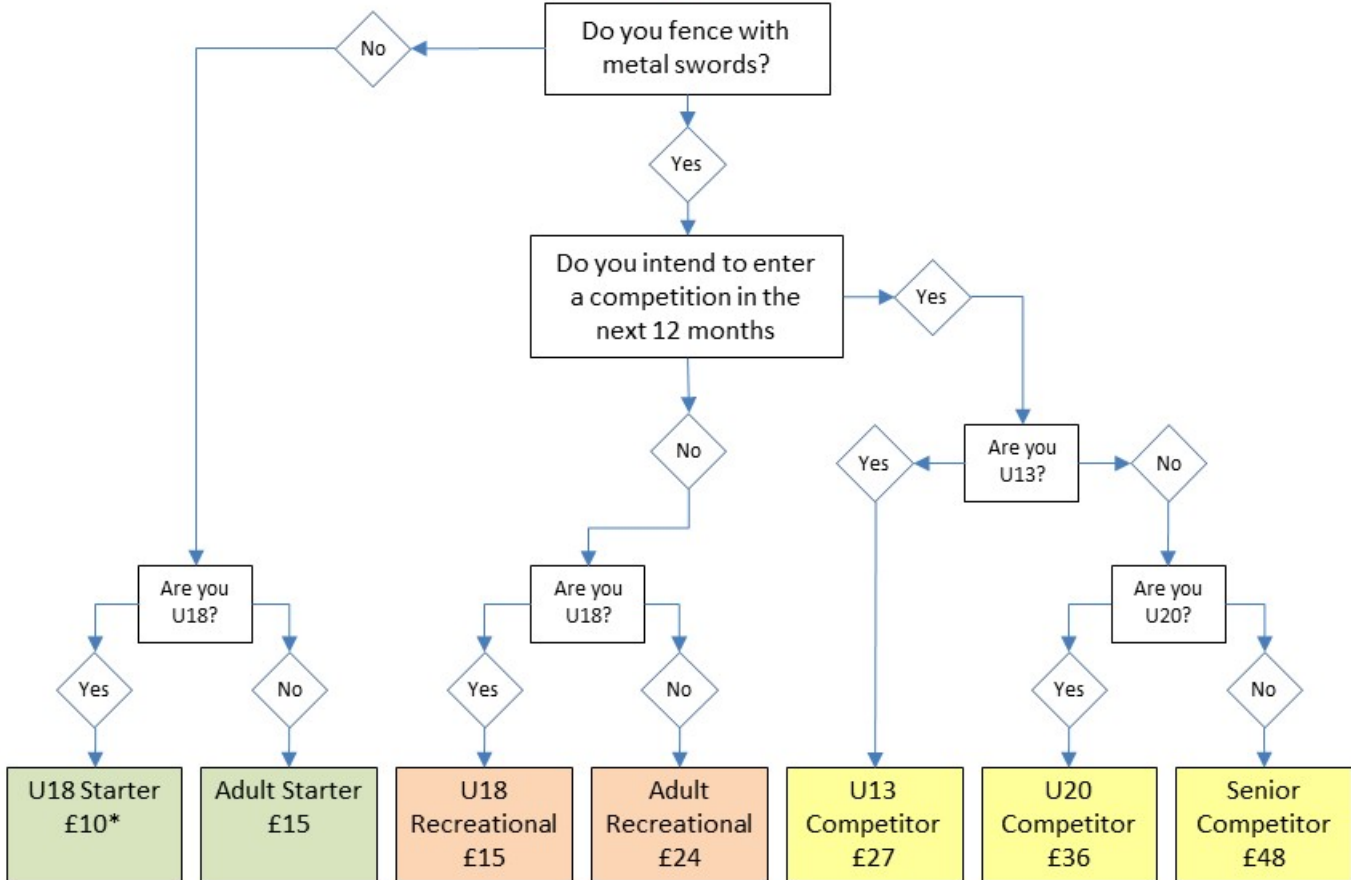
Do you fence with metal swords?

No

Yes

Do you intend to enter a competition in the next 12 months

Yes

No

Are you U13?

Yes

No

Are you U18?

Yes

No

Are you U18?

Yes

No

Are you U20?

Yes

No

U18 Starter £10*

Adult Starter £15

U18 Recreational £15

Adult Recreational £24

U13 Competitor £27

U20 Competitor £36

Senior Competitor £48